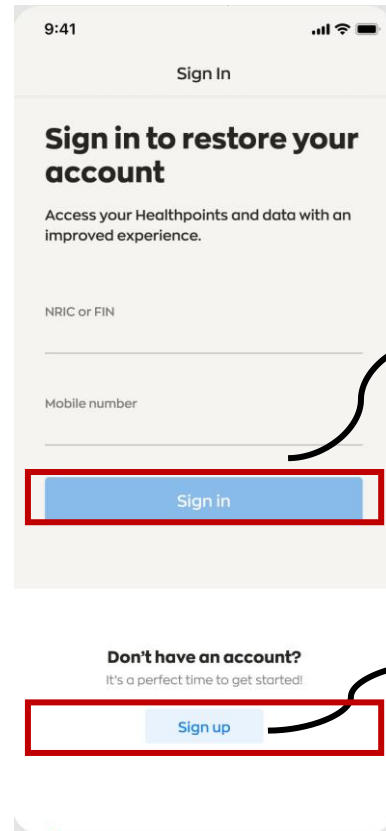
9:41

Sign In

Sign in to restore your account

Access your Healthpoints and data with an improved experience.

NRIC or FIN

Mobile number

Sign in

Don't have an account?

It's a perfect time to get started!

Sign up